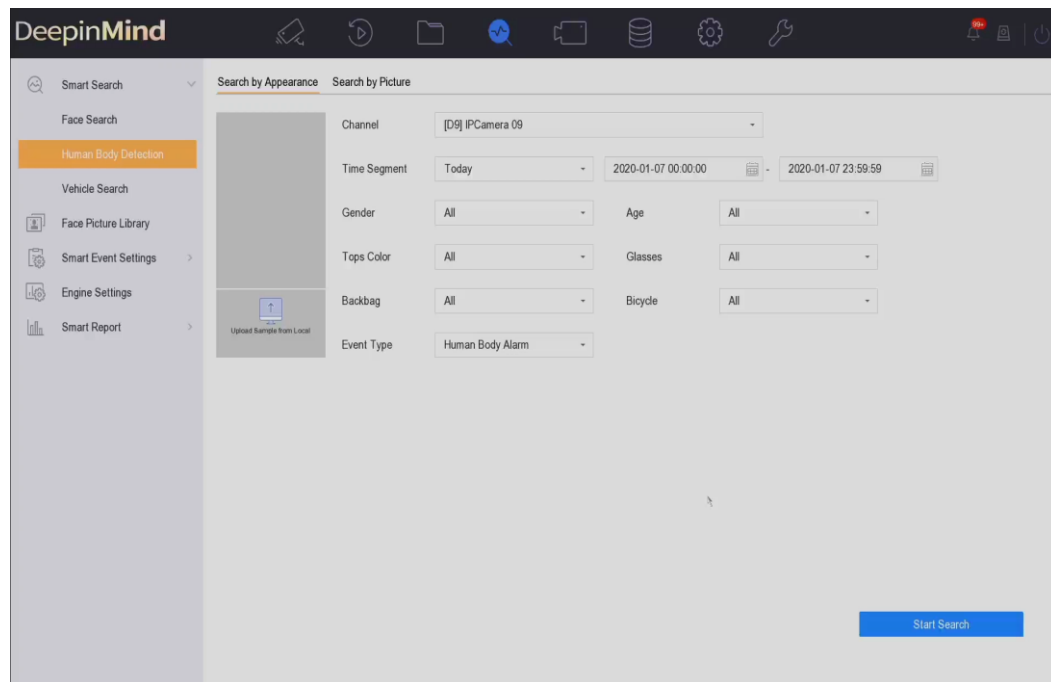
DeepinMind

99+

Smart Search
Face Search
Human Body Detection
Vehicle Search
Face Picture Library
Smart Event Settings
Engine Settings
Smart Report

Search by Appearance
Search by Picture

Upload Sample from Local

Channel [D9] IPCamera 09
Time Segment Today 2020-01-07 00:00:00 - 2020-01-07 23:59:59
Gender All
Age All
Tops Color All
Glasses All
Backbag All
Bicycle All
Event Type Human Body Alarm

Start Search